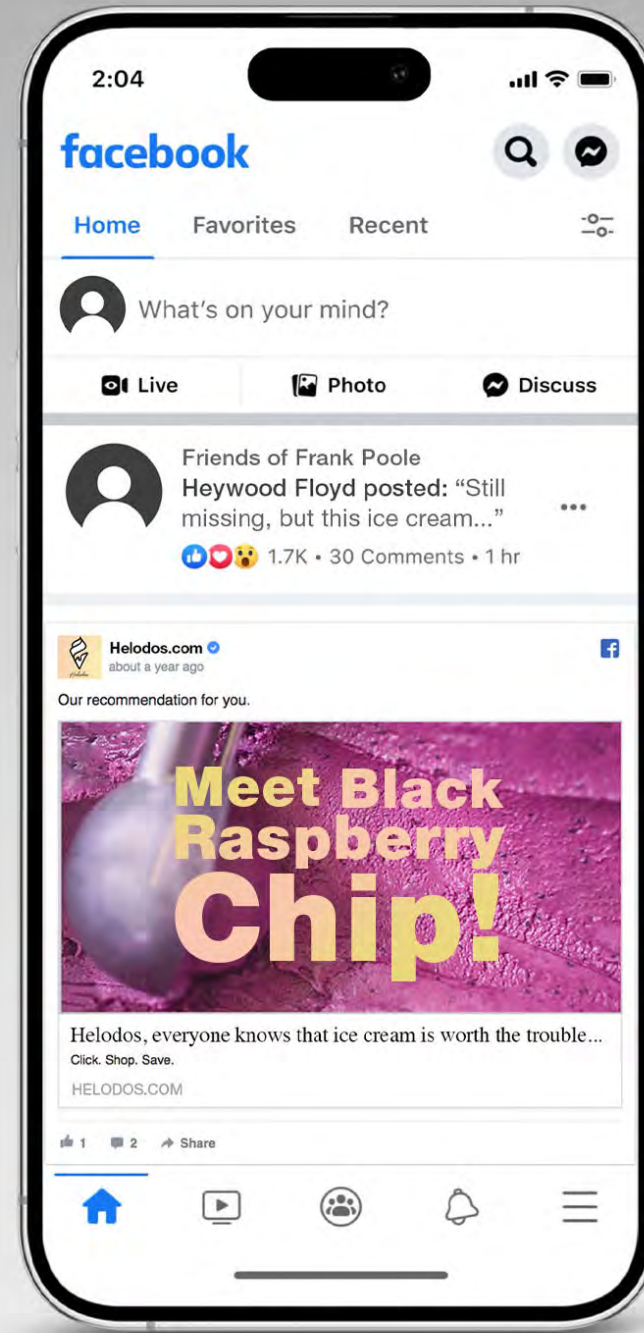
2:04

facebook

Home Favorites Recent

What's on your mind?

Live Photo Discuss

Friends of Frank Poole
Heywood Floyd posted: "Still missing, but this ice cream..."
1.7K • 30 Comments • 1 hr

Helodos.com
about a year ago

Our recommendation for you.

Meet Black Raspberry Chip!

Helodos, everyone knows that ice cream is worth the trouble...
Click. Shop. Save.
HELODOS.COM

1 2 Share